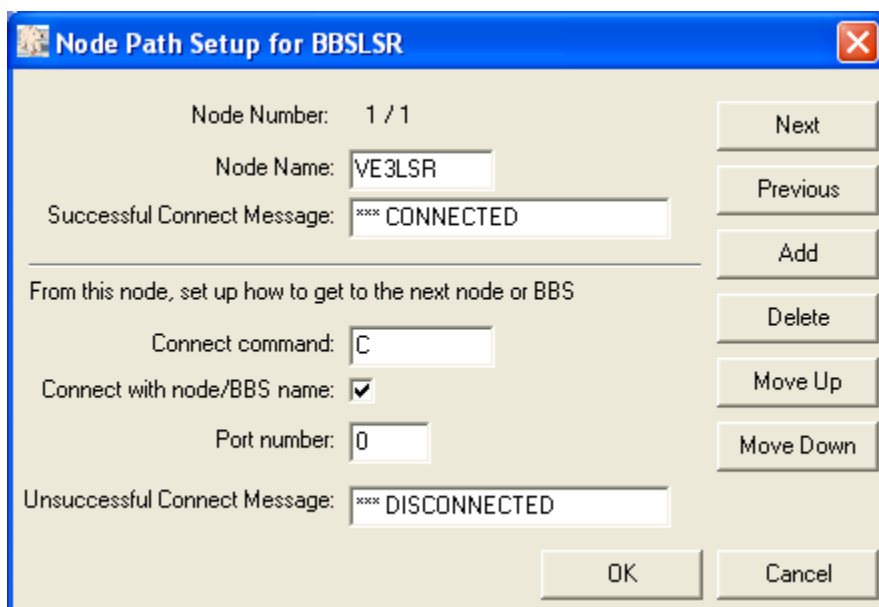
Node Path Setup for BBSLSR

Node Number: 1 / 1

Node Name: VE3LSR

Successful Connect Message: *** CONNECTED

From this node, set up how to get to the next node or BBS

Connect command: C

Connect with node/BBS name:

Port number: 0

Unsuccessful Connect Message: *** DISCONNECTED

Next

Previous

Add

Delete

Move Up

Move Down

OK

Cancel